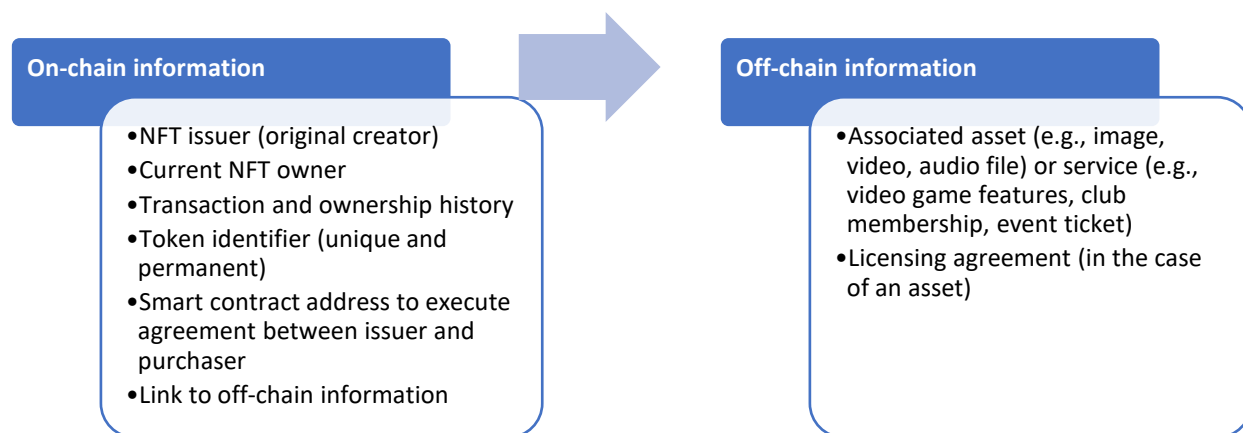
On-chain information

•NFT issuer (original creator)
•Current NFT owner
•Transaction and ownership history
•Token identifier (unique and permanent)
•Smart contract address to execute agreement between issuer and purchaser
•Link to off-chain information

Off-chain information

•Associated asset (e.g., image, video, audio file) or service (e.g., video game features, club membership, event ticket)
•Licensing agreement (in the case of an asset)